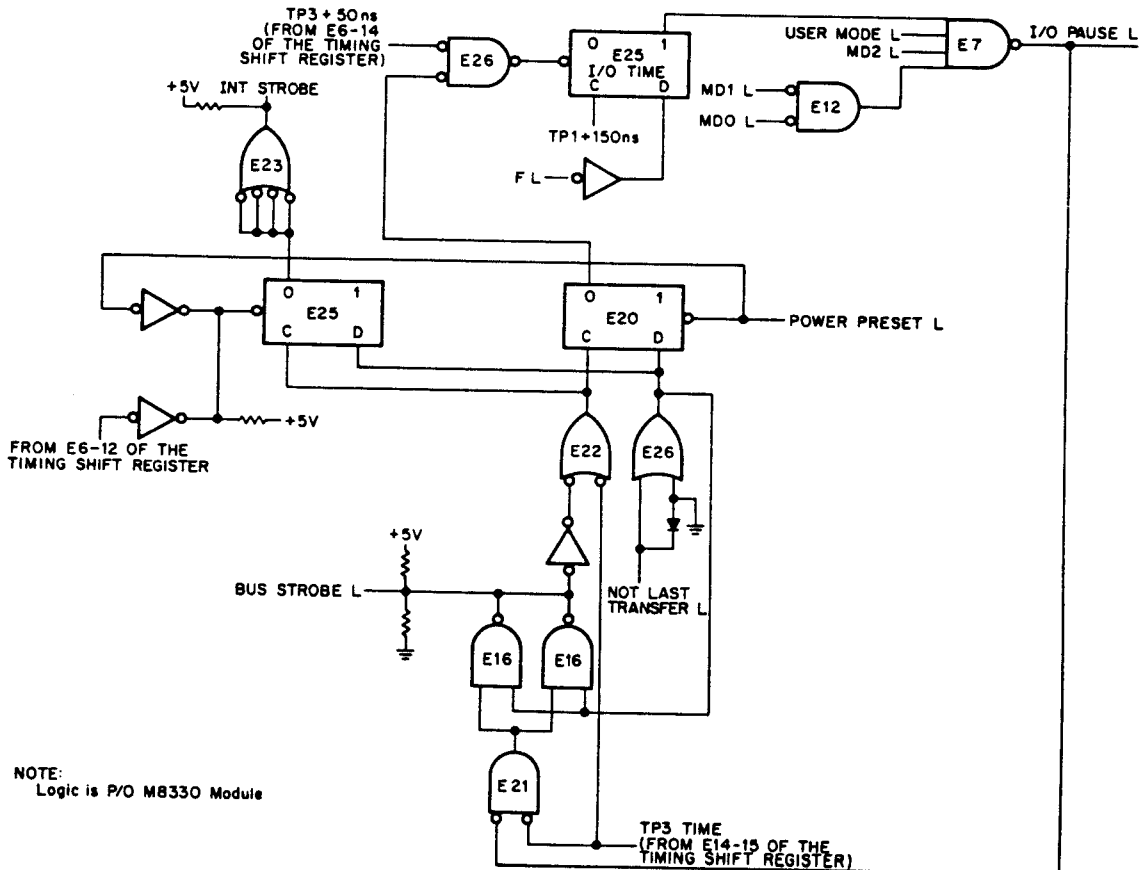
TP3 + 50ns (FROM E6-14 OF THE TIMING SHIFT REGISTER)

E26

0 1
E25
I/O TIME
C D

TP1+150ns

F L

USER MODE L
MD2 L

E7

I/O PAUSE L

MD1 L
MD0 L

E12

+5V INT STROBE

E23

0 1
E25
C D

0 1
E20
C D

POWER PRESET L

+5V

FROM E6-12 OF THE TIMING SHIFT REGISTER

E22

E26

+5V

BUS STROBE L

NOT LAST TRANSFER L

E16

E16

E21

NOTE:
Logic is P/O M8330 Module

TP3 TIME (FROM E14-15 OF THE TIMING SHIFT REGISTER)